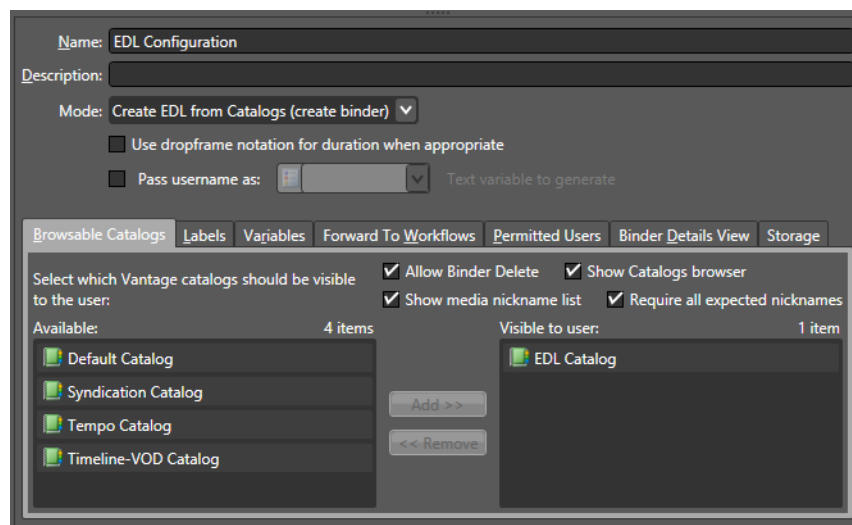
Name: EDL Configuration

Description:

Mode: Create EDL from Catalogs (create binder)

Use dropframe notation for duration when appropriate

Pass username as: Text variable to generate

Browsable Catalogs | Labels | Variables | Forward To Workflows | Permitted Users | Binder Details View | Storage

Select which Vantage catalogs should be visible to the user:

Allow Binder Delete

Show Catalogs browser

Show media nickname list

Require all expected nicknames

Available: 4 items

Default Catalog

Syndication Catalog

Tempo Catalog

Timeline-VOD Catalog

Add >>

<< Remove

Visible to user: 1 item

EDL Catalog